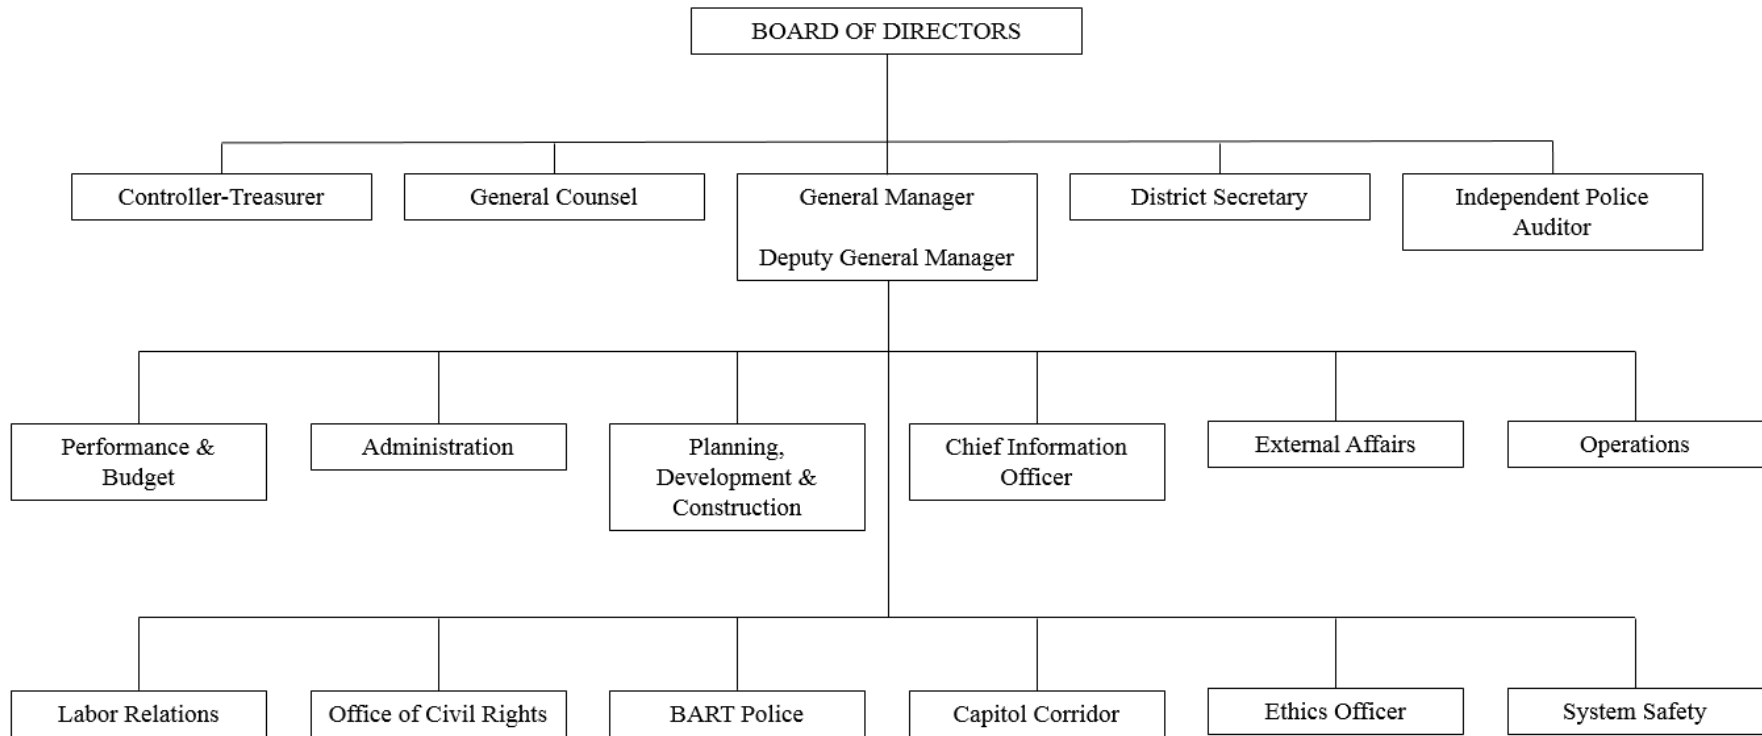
BOARD OF DIRECTORS

Controller-Treasurer

General Counsel

General Manager

Deputy General Manager

District Secretary

Independent Police Auditor

Performance & Budget

Administration

Planning, Development & Construction

Chief Information Officer

External Affairs

Operations

Labor Relations

Office of Civil Rights

BART Police

Capitol Corridor

Ethics Officer

System Safety